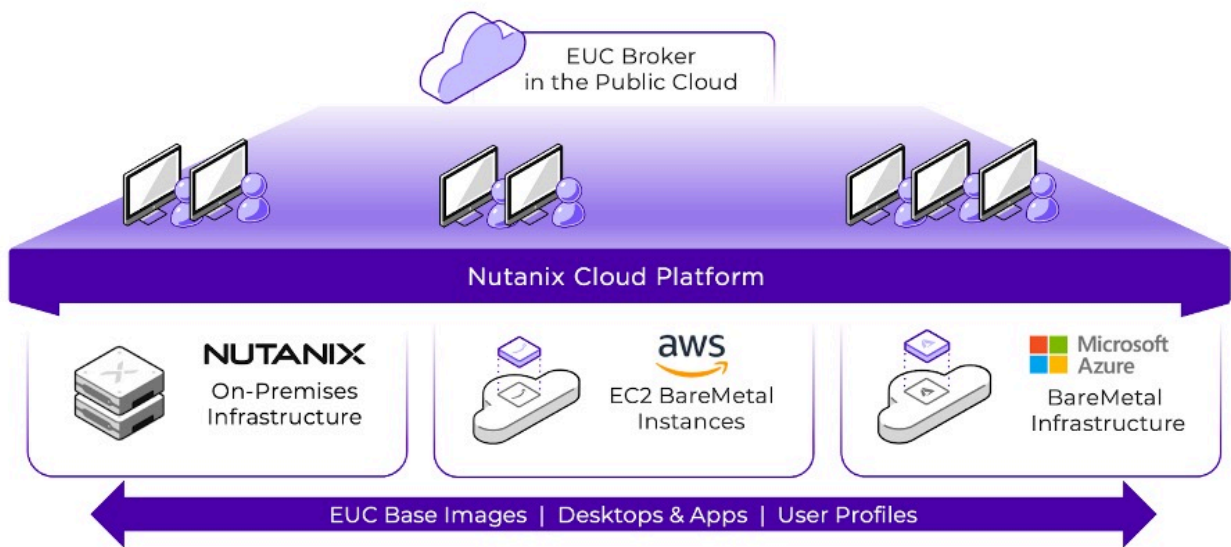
EUC Broker in the Public Cloud

Nutanix Cloud Platform

NUTANIX
On-Premises Infrastructure

aws
EC2 BareMetal Instances

Microsoft Azure
BareMetal Infrastructure

EUC Base Images | Desktops & Apps | User Profiles